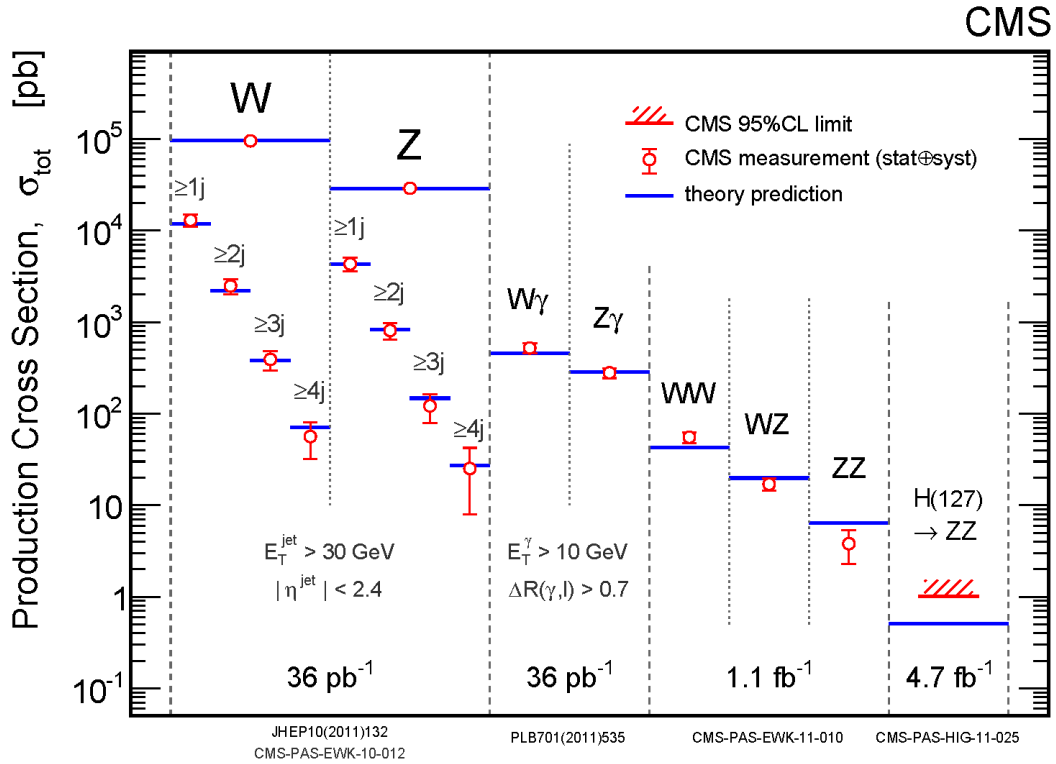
CMS

Production Cross Section, $\sigma_{tot}$ [pb]

$10^5$
$10^4$
$10^3$
$10^2$
10
1
$10^{-1}$

W

Z

CMS 95%CL limit
CMS measurement (stat⊕syst)
theory prediction

≥1j
≥2j
≥3j
≥4j
≥1j
≥2j
≥3j
≥4j

Wγ
Zγ
WW
WZ
ZZ
H(127) → ZZ

$E_T^{jet} > 30$ GeV
$|\eta^{jet}| < 2.4$

$E_T^{\gamma} > 10$ GeV
$\Delta R(\gamma,l) > 0.7$

36 pb$^{-1}$
36 pb$^{-1}$
1.1 fb$^{-1}$
4.7 fb$^{-1}$

JHEP10(2011)132
CMS-PAS-EWK-10-012
PLB701(2011)535
CMS-PAS-EWK-11-010
CMS-PAS-HIG-11-025